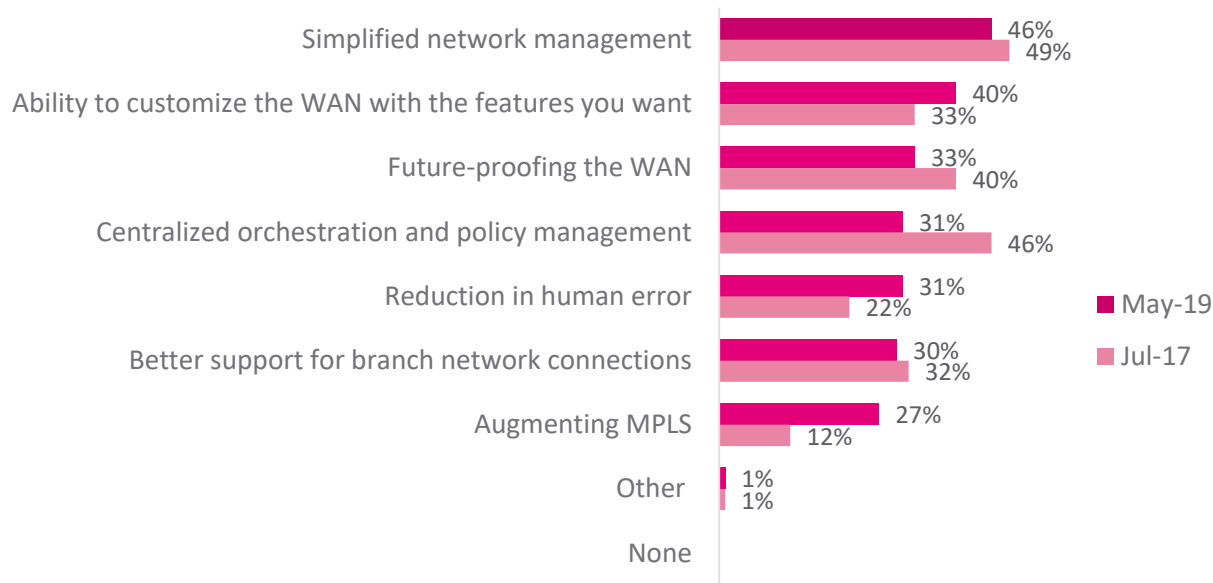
| | May-19 | Jul-17 |
|---|---|---|
| Simplified network management | 46% | 49% |
| Ability to customize the WAN with the features you want | 40% | 33% |
| Future-proofing the WAN | 33% | 40% |
| Centralized orchestration and policy management | 31% | 46% |
| Reduction in human error | 31% | 22% |
| Better support for branch network connections | 30% | 32% |
| Augmenting MPLS | 27% | 12% |
| Other | 1% | 1% |
| None | | |